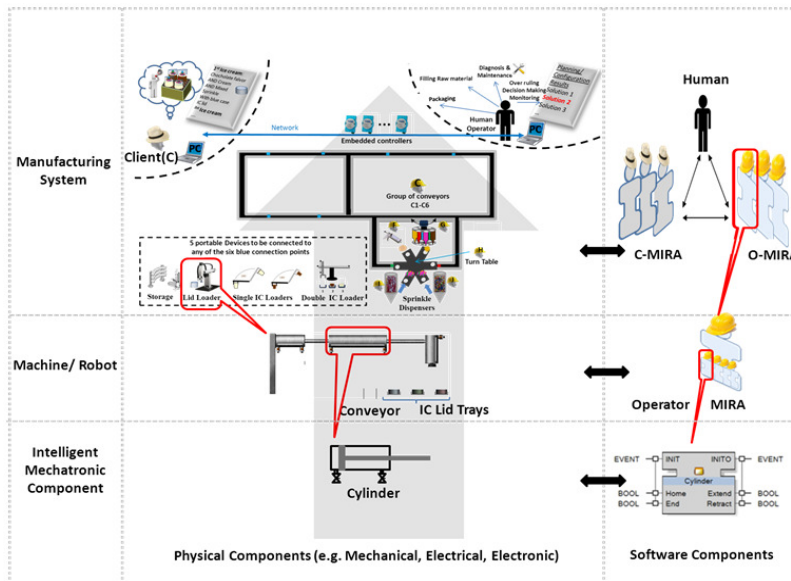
Manufacturing System

Client(C)

PC

Network

Embedded controllers

Filling Raw material

Diagnosis & Maintenance

Over ruling

Decision Making

Monitoring

Packaging

Human Operator

PC

Planning/ Configuration Results

Solution 1

Solution 2

Solution 3

Human

Group of conveyors C1-C6

5 portable Devices to be connected to any of the six blue connection points

Storage

Lid Loader

Single IC Loaders

Double IC Loader

Turn Table

Sprinkle Dispensers

C-MIRA

O-MIRA

Machine/ Robot

Conveyor

IC Lid Trays

Operator

MIRA

Intelligent Mechatronic Component

Cylinder

| EVENT | INIT | INITO | EVENT |
|---|---|---|---|
| | Cylinder | | |
| BOOL | Home | Extend | BOOL |
| BOOL | End | Retract | BOOL |

Physical Components (e.g. Mechanical, Electrical, Electronic)

Software Components